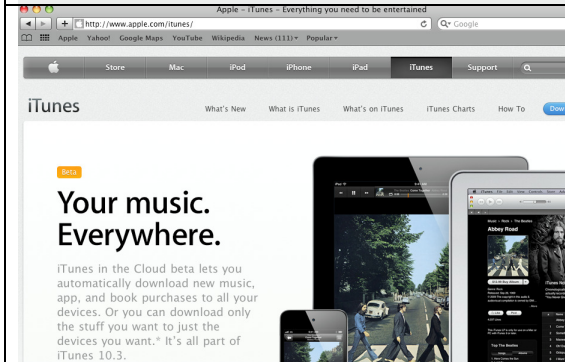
Apple – iTunes – Everything you need to be entertained

http://www.apple.com/itunes/

Google

Apple Yahoo! Google Maps YouTube Wikipedia News (111) Popular

Store Mac iPod iPhone iPad iTunes Support

iTunes

What's New What is iTunes What's on iTunes iTunes Charts How To Dow

Beta

Your music. Everywhere.

iTunes in the Cloud beta lets you automatically download new music, app, and book purchases to all your devices. Or you can download only the stuff you want to just the devices you want.* It's all part of iTunes 10.3.

Abbey Road